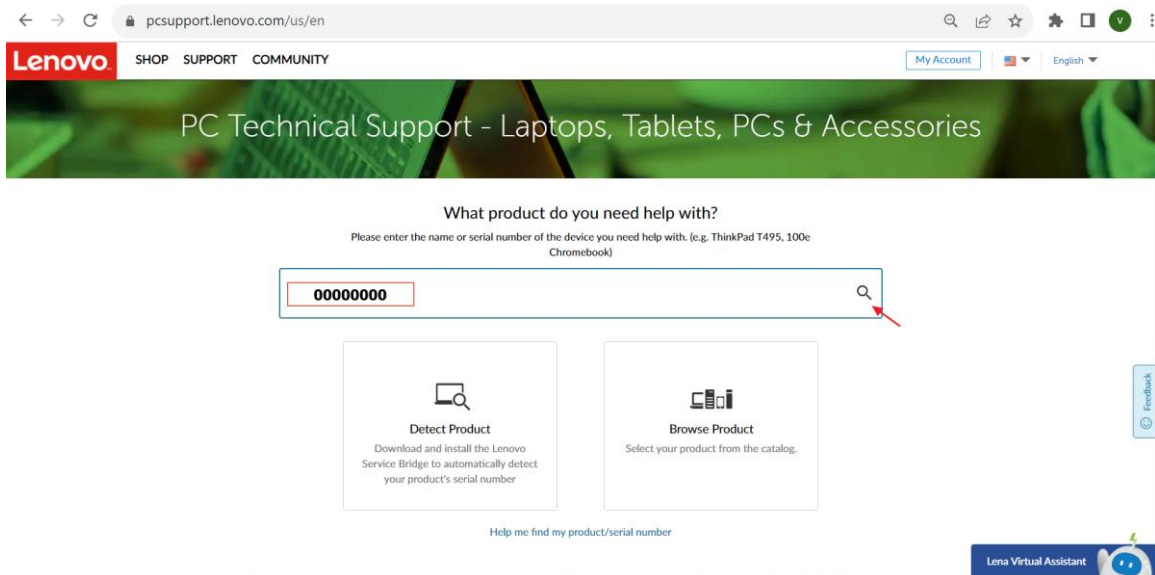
pcsupport.lenovo.com/us/en

V

Lenovo SHOP SUPPORT COMMUNITY

My Account English

PC Technical Support - Laptops, Tablets, PCs & Accessories

What product do you need help with?

Please enter the name or serial number of the device you need help with. (e.g. ThinkPad T495, 100e Chromebook)

00000000

Detect Product

Download and install the Lenovo Service Bridge to automatically detect your product's serial number

Browse Product

Select your product from the catalog.

Help me find my product/serial number

Feedback

Lena Virtual Assistant